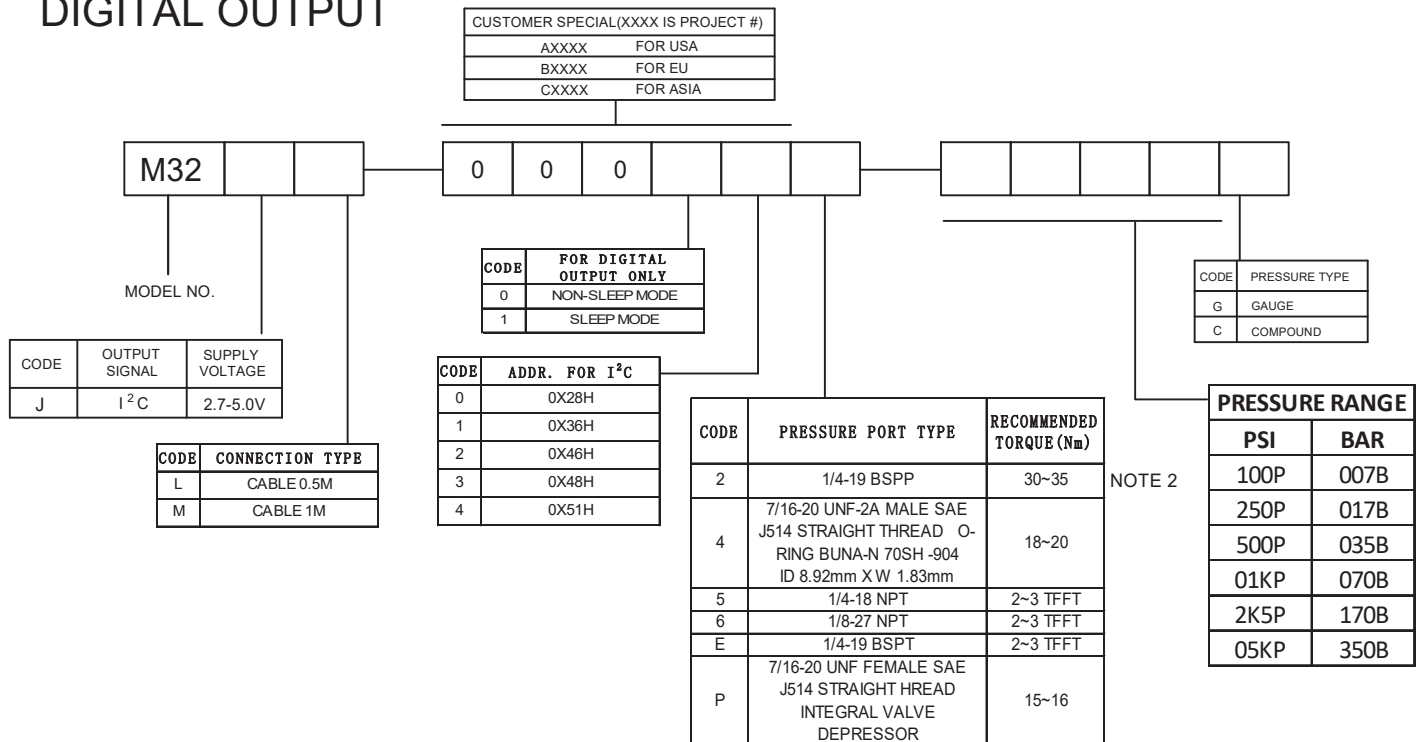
DIGITAL OUTPUT

| CUSTOMER SPECIAL(XXXX IS PROJECT #) | |
|---|---|
| AXXXX | FOR USA |
| BXXXX | FOR EU |
| CXXXX | FOR ASIA |

M32 0 0 0

MODEL NO.

| CODE | OUTPUT SIGNAL | SUPPLY VOLTAGE |
|---|---|---|
| J | $I^2C$ | 2.7-5.0V |

| CODE | CONNECTION TYPE |
|---|---|
| L | CABLE 0.5M |
| M | CABLE 1M |

| CODE | FOR DIGITAL OUTPUT ONLY |
|---|---|
| 0 | NON-SLEEP MODE |
| 1 | SLEEP MODE |

| CODE | ADDR. FOR $I^2C$ |
|---|---|
| 0 | 0X28H |
| 1 | 0X36H |
| 2 | 0X46H |
| 3 | 0X48H |
| 4 | 0X51H |

| CODE | PRESSURE PORT TYPE | RECOMMENDED TORQUE(Nm) |
|---|---|---|
| 2 | 1/4-19 BSPP | 30~35 |
| 4 | 7/16-20 UNF-2A MALE SAE J514 STRAIGHT THREAD O-RING BUNA-N 70SH -904 ID 8.92mm X W 1.83mm | 18~20 |
| 5 | 1/4-18 NPT | 2~3 TFFT |
| 6 | 1/8-27 NPT | 2~3 TFFT |
| E | 1/4-19 BSPT | 2~3 TFFT |
| P | 7/16-20 UNF FEMALE SAE J514 STRAIGHT HREAD INTEGRAL VALVE DEPRESSOR | 15~16 |

NOTE 2

| CODE | PRESSURE TYPE |
|---|---|
| G | GAUGE |
| C | COMPOUND |

| PRESSURE RANGE | |
|---|---|
| PSI | BAR |
| 100P | 007B |
| 250P | 017B |
| 500P | 035B |
| 01KP | 070B |
| 2K5P | 170B |
| 05KP | 350B |